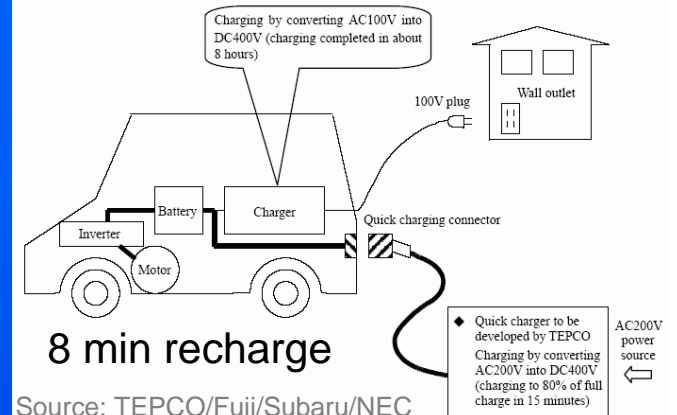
Charging by converting AC100V into DC400V (charging completed in about 8 hours)

100V plug

Wall outlet

Battery

Charger

Quick charging connector

Inverter

Motor

8 min recharge

◆ Quick charger to be developed by TEPCO
Charging by converting AC200V into DC400V (charging to 80% of full charge in 15 minutes)

AC200V power source

Source: TEPCO/Fuji/Subaru/NEC